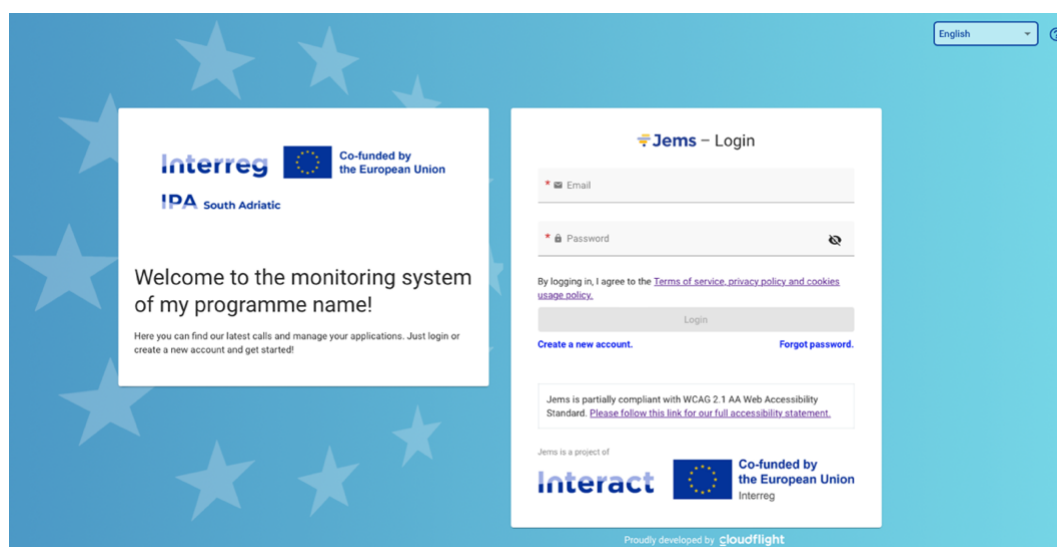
English

Interreg
Co-funded by the European Union
IPA South Adriatic

Welcome to the monitoring system of my programme name!

Here you can find our latest calls and manage your applications. Just login or create a new account and get started!

Jems – Login

* Email

* Password

By logging in, I agree to the Terms of service, privacy policy and cookies usage policy.

Login

Create a new account.

Forgot password.

Jems is partially compliant with WCAG 2.1 AA Web Accessibility Standard. Please follow this link for our full accessibility statement.

Jems is a project of

Interact
Co-funded by the European Union
Interreg

Proudly developed by cloudflight